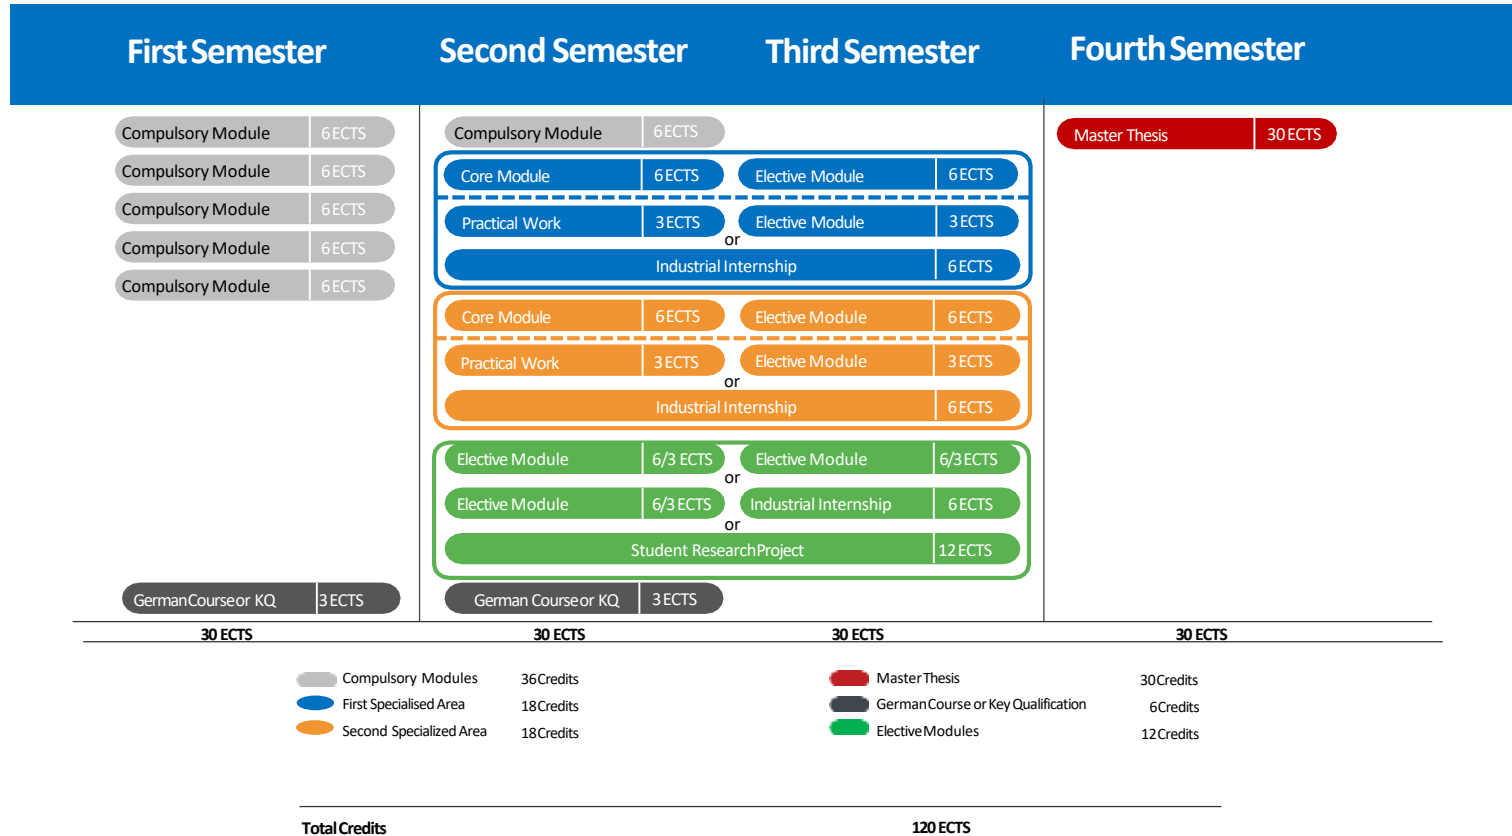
First Semester
Second Semester
Third Semester
Fourth Semester

Compulsory Module 6 ECTS
Compulsory Module 6 ECTS
Compulsory Module 6 ECTS
Compulsory Module 6 ECTS
Compulsory Module 6 ECTS

Compulsory Module 6 ECTS

Core Module 6 ECTS
Elective Module 6 ECTS
Practical Work 3 ECTS
Elective Module 3 ECTS
or
Industrial Internship 6 ECTS

Core Module 6 ECTS
Elective Module 6 ECTS
Practical Work 3 ECTS
Elective Module 3 ECTS
or
Industrial Internship 6 ECTS

Elective Module 6/3 ECTS
Elective Module 6/3 ECTS
or
Elective Module 6/3 ECTS
Industrial Internship 6 ECTS
or
Student Research Project 12 ECTS

Master Thesis 30 ECTS

German Course or KQ 3 ECTS
German Course or KQ 3 ECTS

30 ECTS
30 ECTS
30 ECTS
30 ECTS

Compulsory Modules 36 Credits
First Specialised Area 18 Credits
Second Specialized Area 18 Credits
Master Thesis 30 Credits
German Course or Key Qualification 6 Credits
Elective Modules 12 Credits

Total Credits 120 ECTS